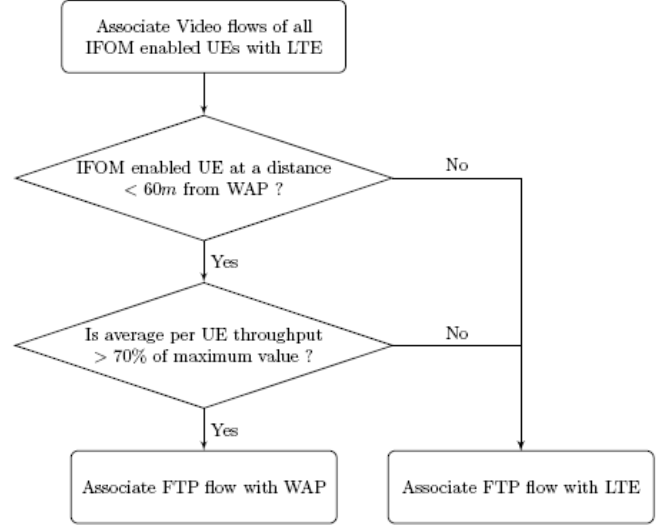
Associate Video flows of all IFOM enabled UEs with LTE

IFOM enabled UE at a distance $< 60m$ from WAP ?

No

Yes

Is average per UE throughput $> 70\%$ of maximum value ?

No

Yes

Associate FTP flow with WAP

Associate FTP flow with LTE